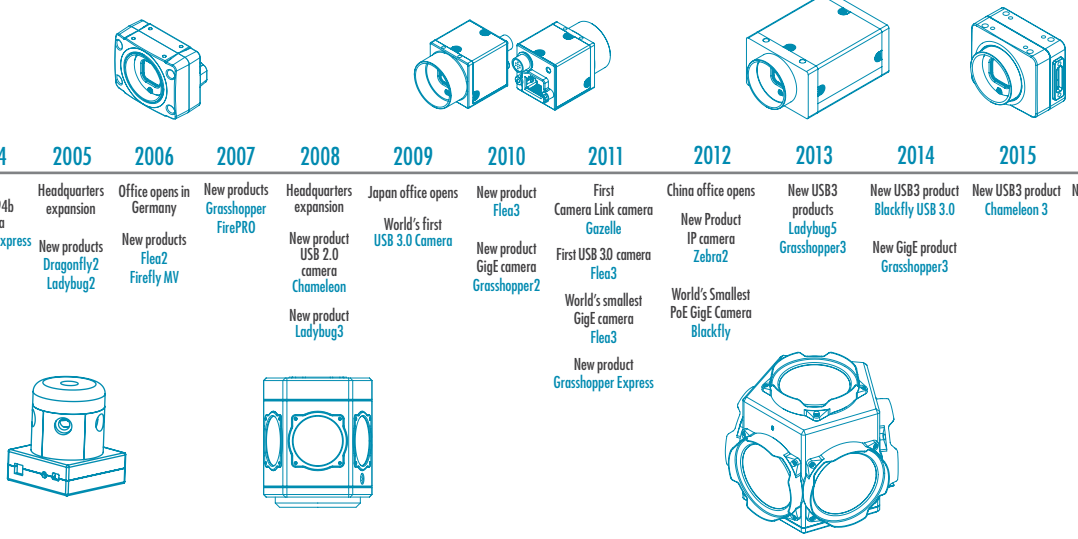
4
94b
a
xpress

2005
Headquarters expansion
New products
Dragonfly2
Ladybug2

2006
Office opens in Germany
New products
Flea2
Firefly MV

2007
New products
Grasshopper
FirePRO

2008
Headquarters expansion
New product USB 2.0 camera
Chameleon
New product
Ladybug3

2009
Japan office opens
World's first
USB 3.0 Camera

2010
New product
Flea3
New product GigE camera
Grasshopper2

2011
First Camera Link camera
Gazelle
First USB 3.0 camera
Flea3
World's smallest GigE camera
Flea3
New product
Grasshopper Express

2012
China office opens
New Product IP camera
Zebra2
World's Smallest PoE GigE Camera
Blackfly

2013
New USB3 products
Ladybug5
Grasshopper3

2014
New USB3 product
Blackfly USB 3.0
New GigE product
Grasshopper3

2015
New USB3 product
Chameleon 3
N